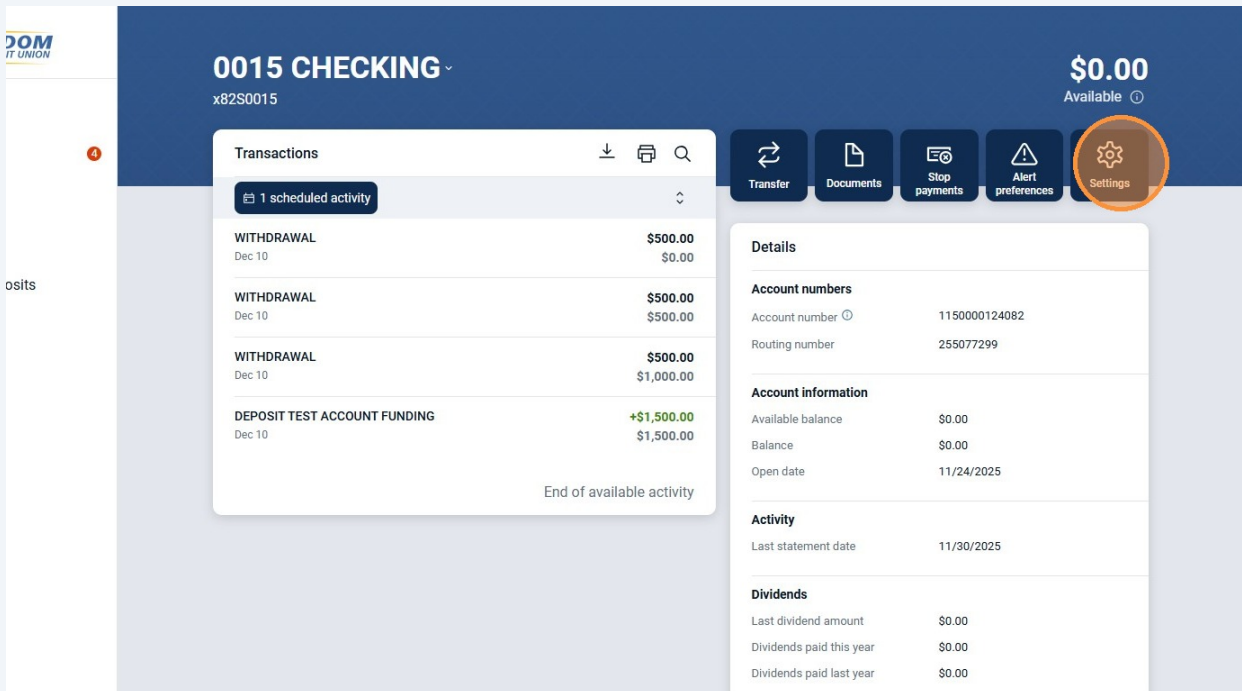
DOM
IT UNION

4

osits

0015 CHECKING
x82S0015

$0.00
Available

Transactions

1 scheduled activity

| | |
|---|---|
| WITHDRAWAL<br>Dec 10 | $500.00<br>$0.00 |
| WITHDRAWAL<br>Dec 10 | $500.00<br>$500.00 |
| WITHDRAWAL<br>Dec 10 | $500.00<br>$1,000.00 |
| DEPOSIT TEST ACCOUNT FUNDING<br>Dec 10 | +$1,500.00<br>$1,500.00 |

End of available activity

Transfer
Documents
Stop payments
Alert preferences
Settings

Details

Account numbers

| | |
|---|---|
| Account number | 1150000124082 |
| Routing number | 255077299 |

Account information

| | |
|---|---|
| Available balance | $0.00 |
| Balance | $0.00 |
| Open date | 11/24/2025 |

Activity

| | |
|---|---|
| Last statement date | 11/30/2025 |

Dividends

| | |
|---|---|
| Last dividend amount | $0.00 |
| Dividends paid this year | $0.00 |
| Dividends paid last year | $0.00 |